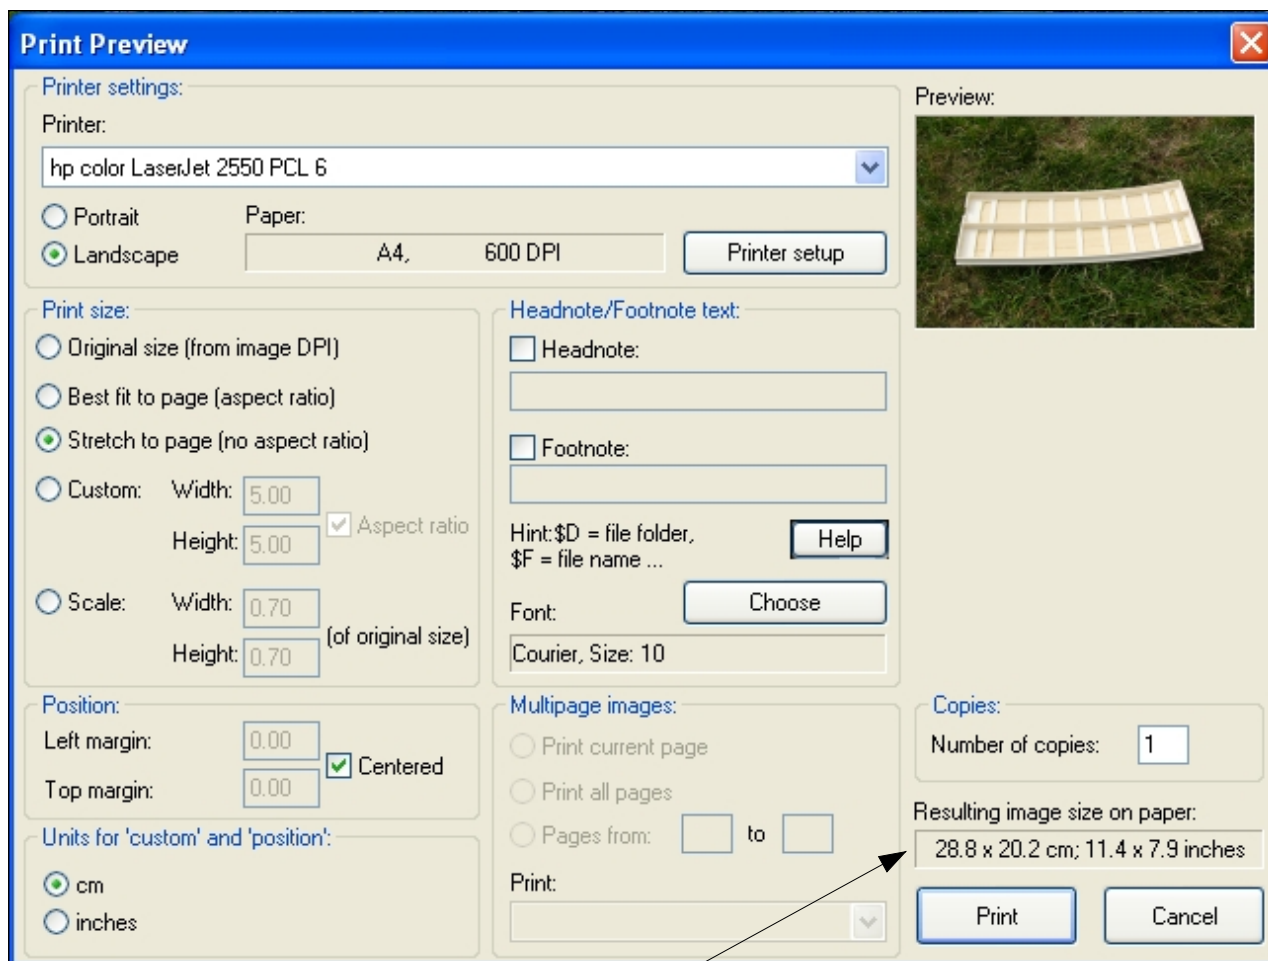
Print Preview

Printer settings:
Printer:
hp color LaserJet 2550 PCL 6
Portrait
Landscape
Paper:
A4, 600 DPI
Printer setup

Preview:

Print size:
Original size (from image DPI)
Best fit to page (aspect ratio)
Stretch to page (no aspect ratio)
Custom: Width: 5.00
Height: 5.00
Aspect ratio
Scale: Width: 0.70
Height: 0.70
(of original size)

Headnote/Footnote text:
Headnote:
Footnote:
Hint:$D = file folder, $F = file name ...
Help
Font:
Choose
Courier, Size: 10

Position:
Left margin: 0.00
Top margin: 0.00
Centered

Units for 'custom' and 'position':
cm
inches

Multipage images:
Print current page
Print all pages
Pages from: to
Print:

Copies:
Number of copies: 1

Resulting image size on paper:
28.8 x 20.2 cm; 11.4 x 7.9 inches
Print
Cancel